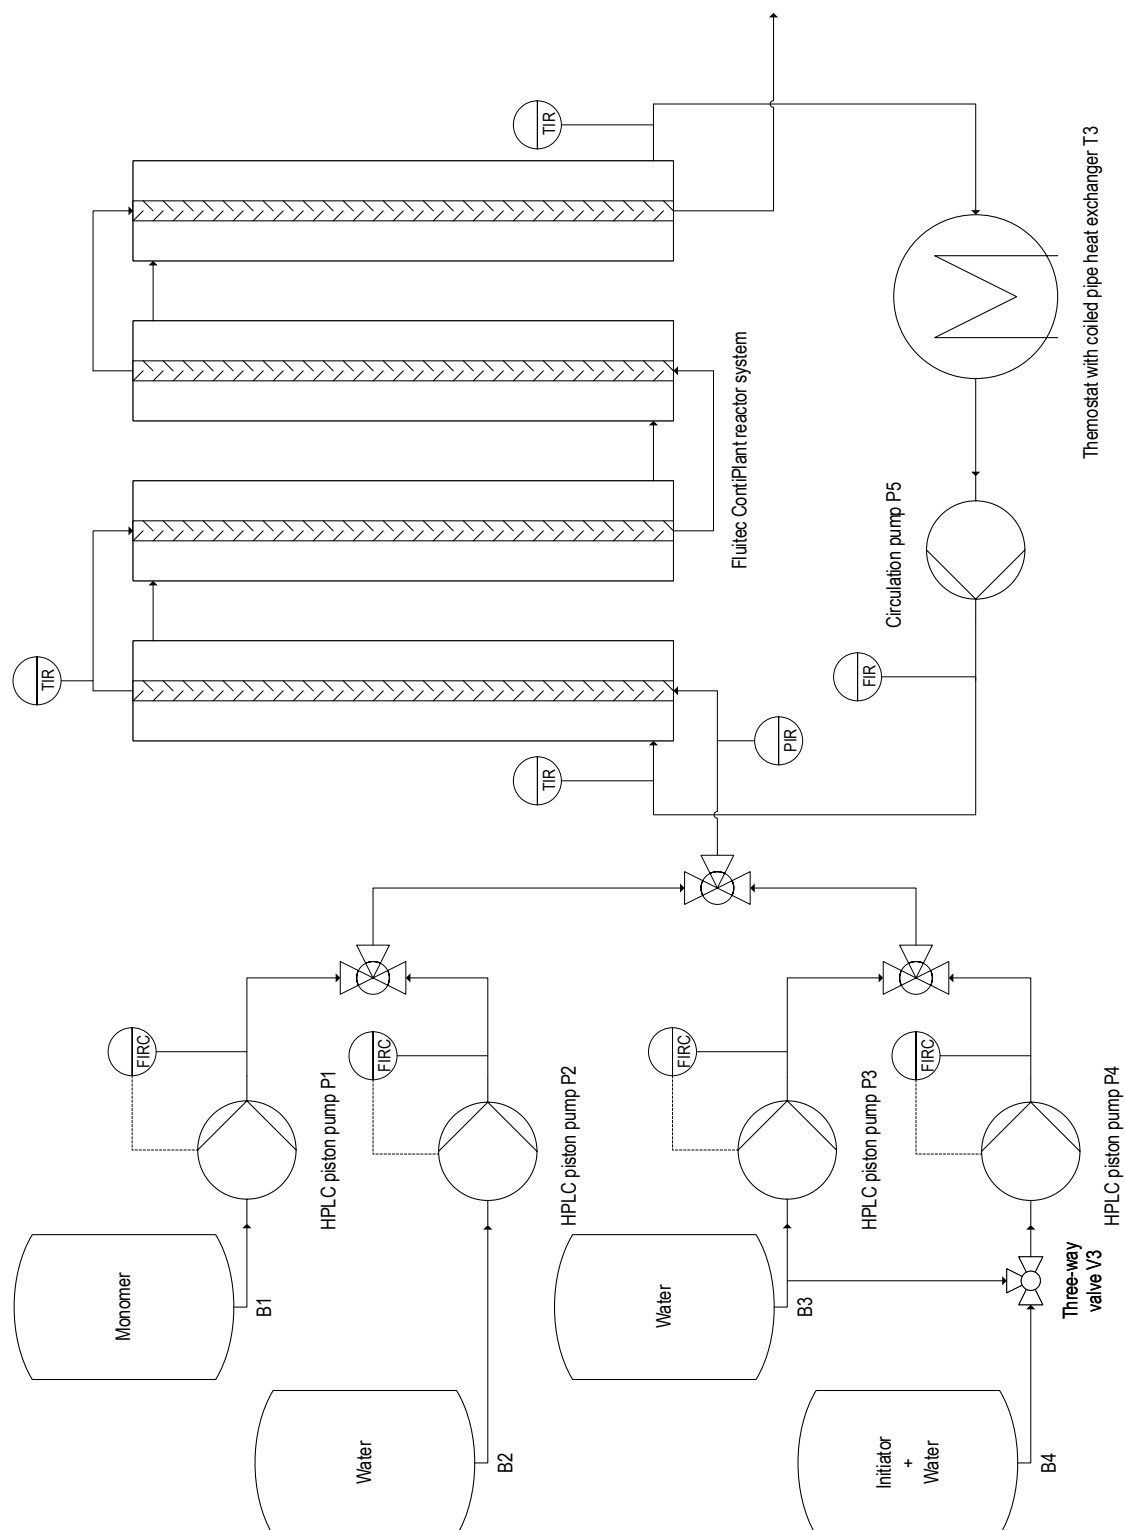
Monomer
B1
Water
B2
HPLC piston pump P1
FIRC
HPLC piston pump P2
FIRC
Water
B3
Initiator + Water
B4
Three-way valve V3
HPLC piston pump P3
FIRC
HPLC piston pump P4
FIRC
TIR
TIR
PIR
FIR
Circulation pump P5
Flutec ContiPlant reactor system
TIR
Themostat with coiled pipe heat exchanger T3